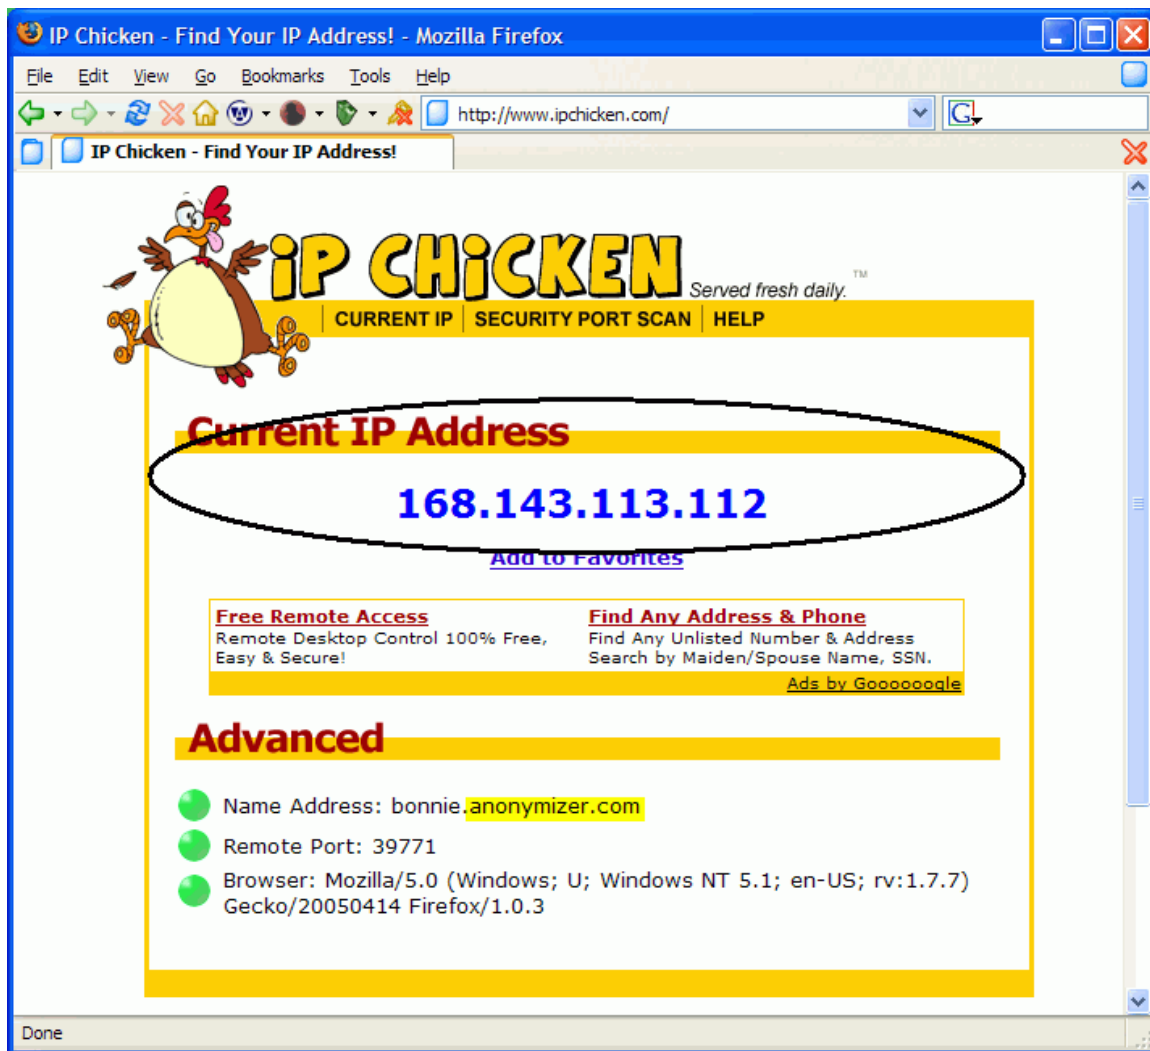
IP Chicken - Find Your IP Address! - Mozilla Firefox

File Edit View Go Bookmarks Tools Help

http://www.ipchicken.com/

IP Chicken - Find Your IP Address!

IP CHICKEN Served fresh daily. TM

CURRENT IP | SECURITY PORT SCAN | HELP

Current IP Address

168.143.113.112

Add to Favorites

Free Remote Access
Remote Desktop Control 100% Free, Easy & Secure!

Find Any Address & Phone
Find Any Unlisted Number & Address Search by Maiden/Spouse Name, SSN.

Ads by Goooooogle

Advanced

Name Address: bonnie.anonymizer.com

Remote Port: 39771

Browser: Mozilla/5.0 (Windows; U; Windows NT 5.1; en-US; rv:1.7.7) Gecko/20050414 Firefox/1.0.3

Done